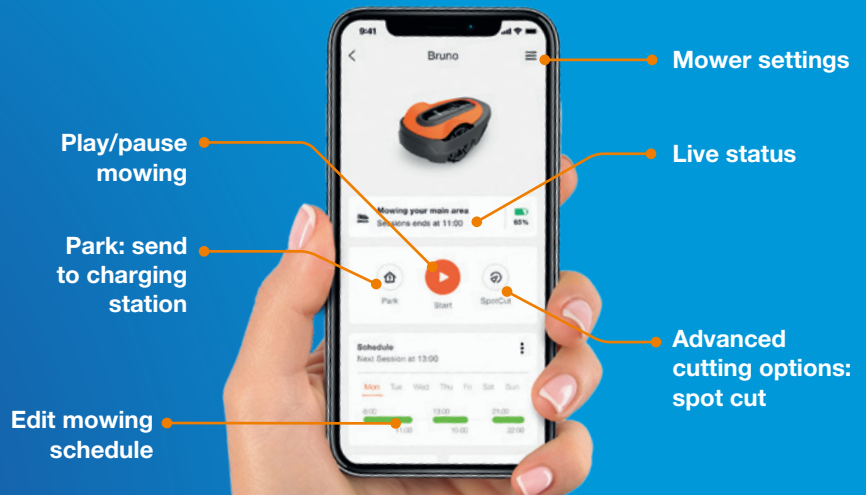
9:41

Bruno

Mower settings

Play/pause mowing

Live status

Mowing your main area
Sessions ends at 11:00

65%

Park: send to charging station

Park

Start

SpotCut

Advanced cutting options: spot cut

Schedule
Next Session at 13:00

Mon Tue Wed Thu Fri Sat Sun

6:00 11:00
13:00 16:00
21:00 22:00

Edit mowing schedule